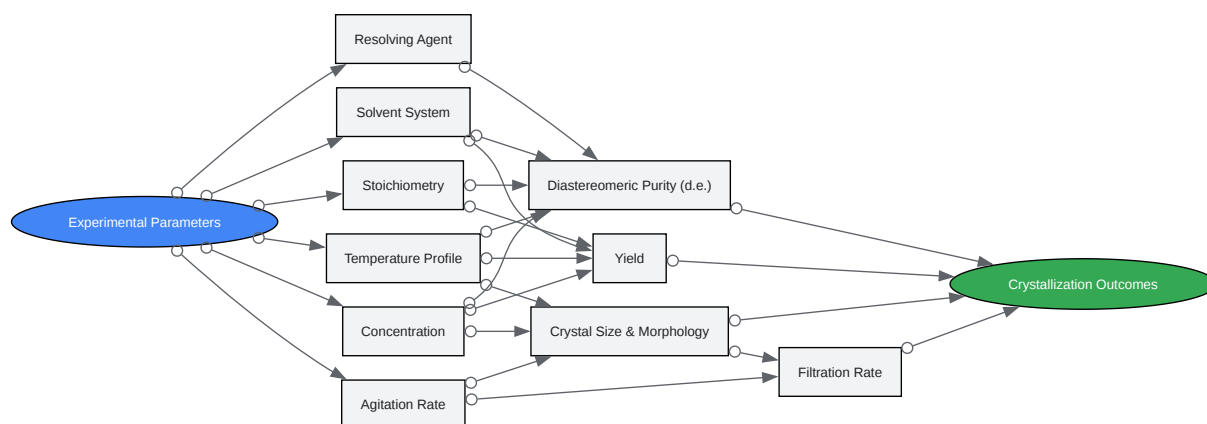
Resolving Agent

Solvent System

Stoichiometry

Diastereomeric Purity (d.e.)

Experimental Parameters

Temperature Profile

Yield

Crystallization Outcomes

Concentration

Crystal Size & Morphology

Filtration Rate

Agitation Rate